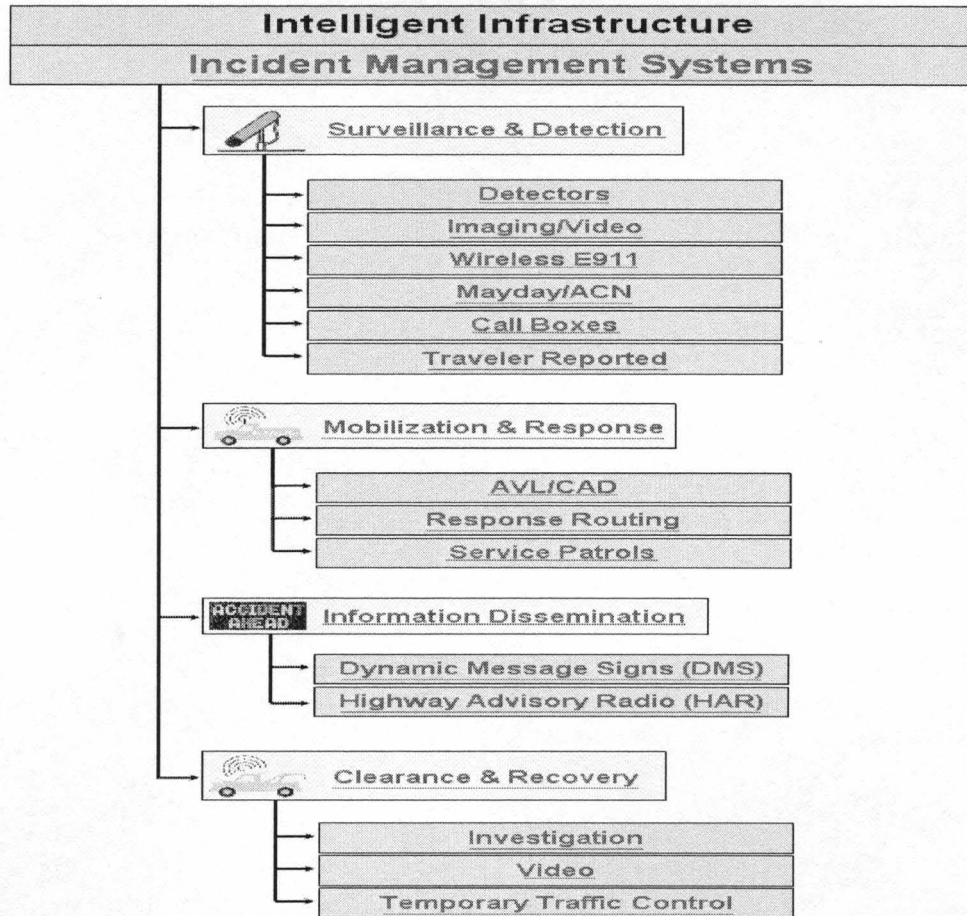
Intelligent Infrastructure

Incident Management Systems

Surveillance & Detection

Detectors

Imaging/Video

Wireless E911

Mayday/ACN

Call Boxes

Traveler Reported

Mobilization & Response

AVL/CAD

Response Routing

Service Patrols

ACCIDENT AHEAD

Information Dissemination

Dynamic Message Signs (DMS)

Highway Advisory Radio (HAR)

Clearance & Recovery

Investigation

Video

Temporary Traffic Control